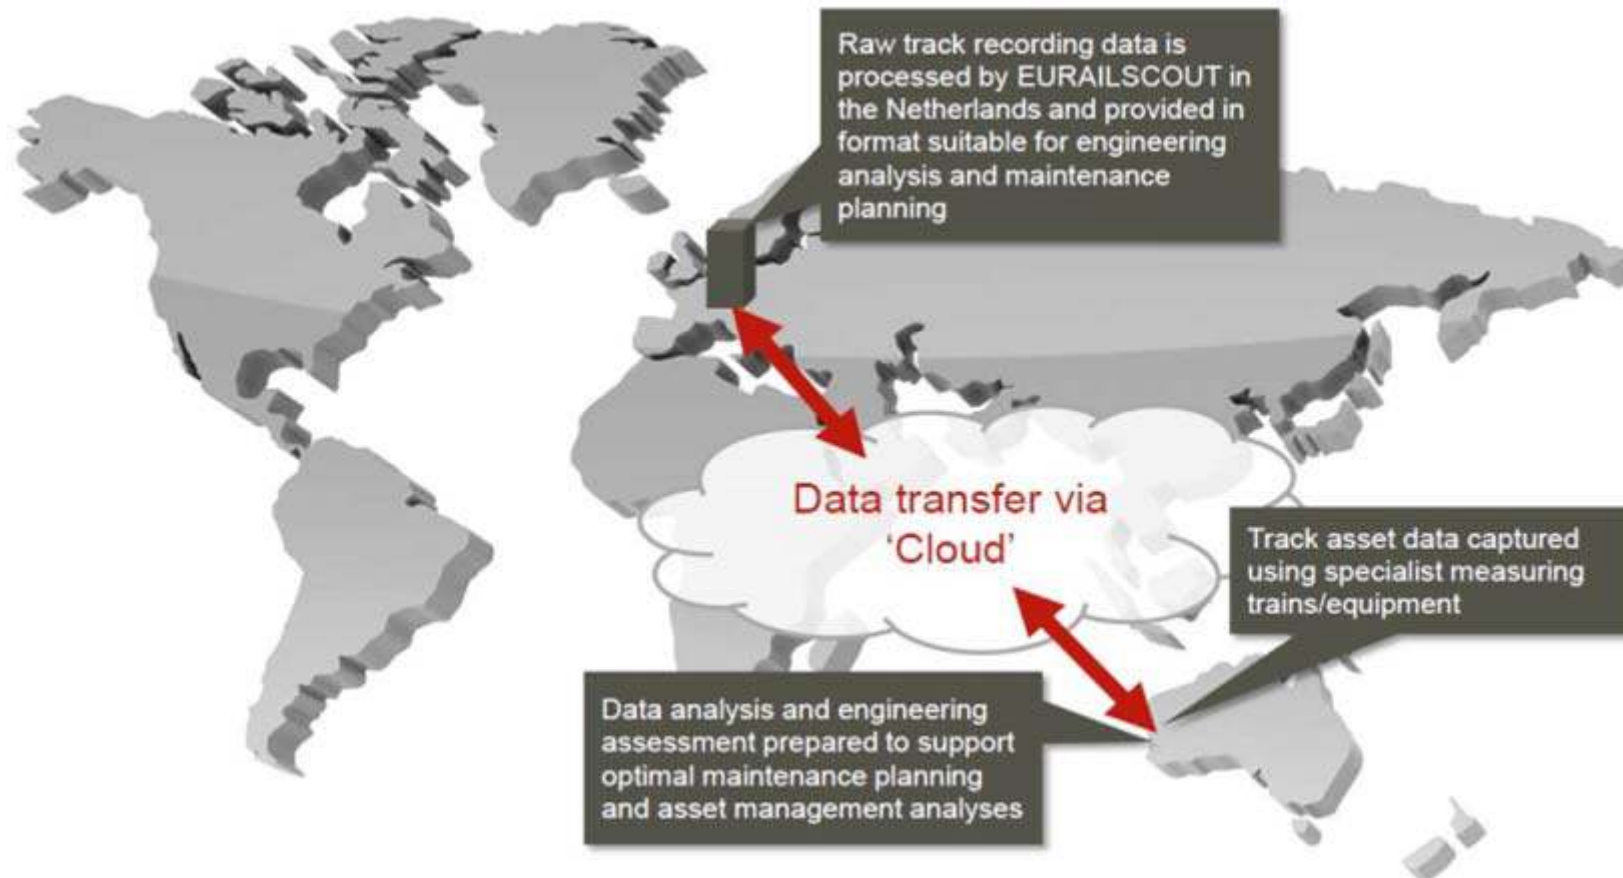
Raw track recording data is processed by EURAILSCOUT in the Netherlands and provided in format suitable for engineering analysis and maintenance planning

Data transfer via 'Cloud'

Track asset data captured using specialist measuring trains/equipment

Data analysis and engineering assessment prepared to support optimal maintenance planning and asset management analyses